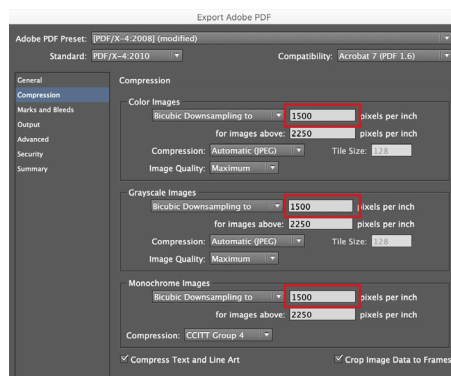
Export Adobe PDF

Adobe PDF Preset: [PDF/X-4:2008] (modified)

Standard: PDF/X-4:2010

Compatibility: Acrobat 7 (PDF 1.6)

General
Compression
Marks and Bleeds
Output
Advanced
Security
Summary

Compression

Color Images
Bicubic Downsampling to 1500 pixels per inch
for images above: 2250 pixels per inch
Compression: Automatic (JPEG) Tile Size: 128
Image Quality: Maximum

Grayscale Images
Bicubic Downsampling to 1500 pixels per inch
for images above: 2250 pixels per inch
Compression: Automatic (JPEG) Tile Size: 128
Image Quality: Maximum

Monochrome Images
Bicubic Downsampling to 1500 pixels per inch
for images above: 2250 pixels per inch
Compression: CCITT Group 4

Compress Text and Line Art
Crop Image Data to Frames